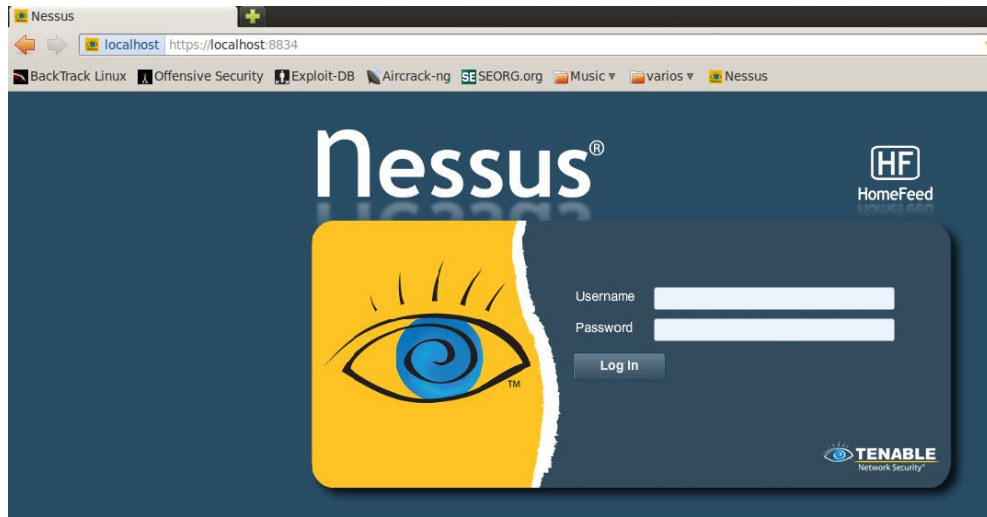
Nessus

localhost https://localhost:8834

BackTrack Linux Offensive Security Exploit-DB Aircrack-ng SEORG.org Music ▾ varios ▾ Nessus

nessus®

HF
HomeFeed

TM

Username
Password
Log In

TENABLE
Network Security®